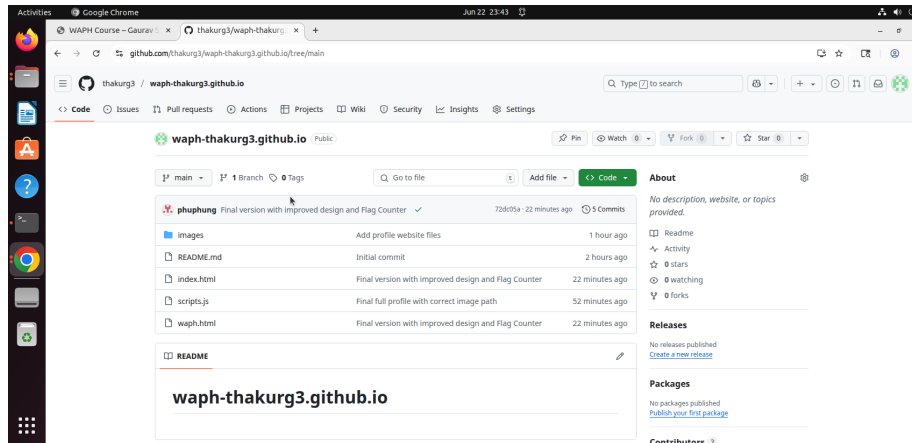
Activities Google Chrome Jun 22 23:43

WAPH Course – Gaurav × thakurg3/waph-thakurg × +

github.com/thakurg3/waph-thakurg3.github.io/tree/main

thakurg3 / waph-thakurg3.github.io

Type / to search

Code Issues Pull requests Actions Projects Wiki Security Insights Settings

waph-thakurg3.github.io Public

Pin Watch 0 Fork 0 Star 0

main 1 Branch 0 Tags Go to file t Add file Code

phuphung Final version with improved design and Flag Counter ✓ 72dc05a · 22 minutes ago 5 Commits

| | | |
|---|---|---|
| images | Add profile website files | 1 hour ago |
| README.md | Initial commit | 2 hours ago |
| index.html | Final version with improved design and Flag Counter | 22 minutes ago |
| scripts.js | Final full profile with correct image path | 52 minutes ago |
| waph.html | Final version with improved design and Flag Counter | 22 minutes ago |

README

waph-thakurg3.github.io

About

No description, website, or topics provided.

Readme

Activity

0 stars

0 watching

0 forks

Releases

No releases published

Create a new release

Packages

No packages published

Publish your first package

Contributors 2